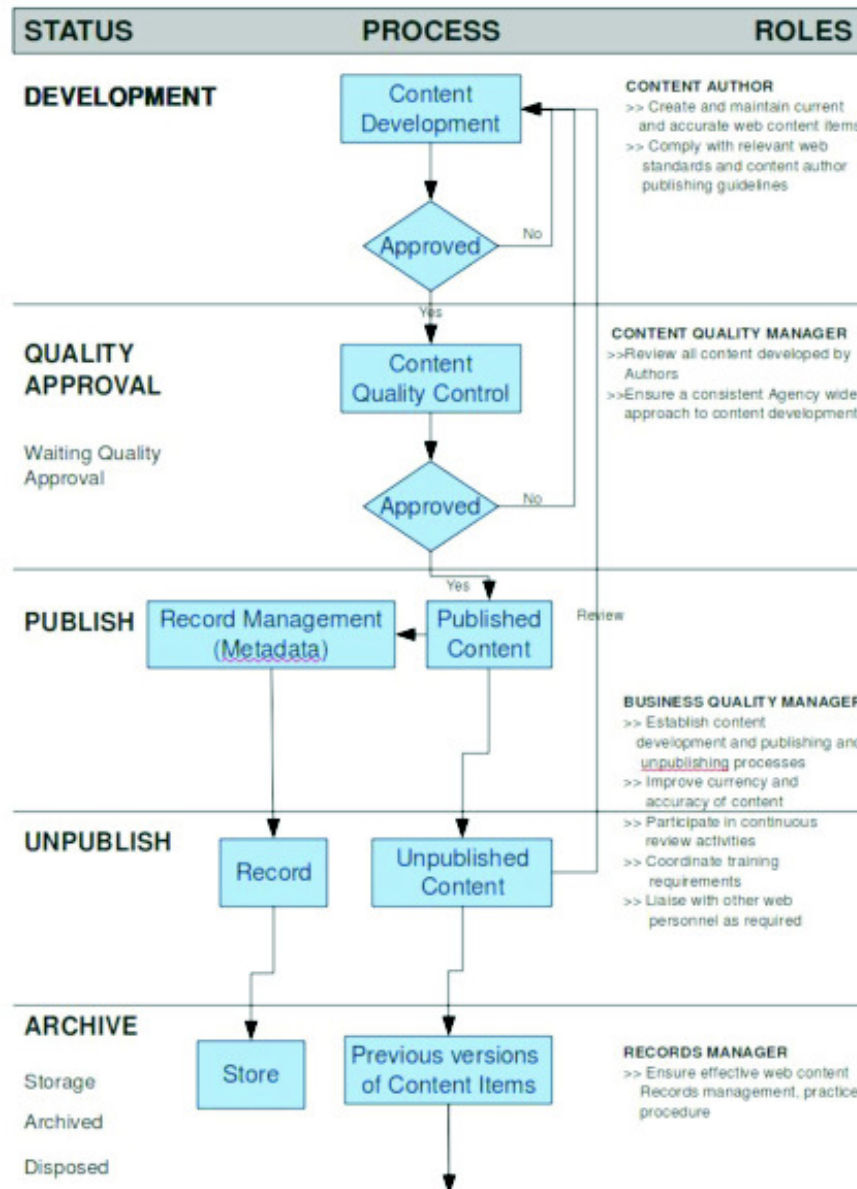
STATUS PROCESS ROLES

DEVELOPMENT

Content Development

Approved

No

Yes

CONTENT AUTHOR
>> Create and maintain current and accurate web content items
>> Comply with relevant web standards and content author publishing guidelines

QUALITY APPROVAL

Waiting Quality Approval

Content Quality Control

Approved

No

Yes

CONTENT QUALITY MANAGER
>>Review all content developed by Authors
>>Ensure a consistent Agency wide approach to content development

PUBLISH

Record Management (Metadata)

Published Content

Review

BUSINESS QUALITY MANAGER
>> Establish content development and publishing and unpublishing processes
>> Improve currency and accuracy of content
>> Participate in continuous review activities
>> Coordinate training requirements
>> Liaise with other web personnel as required

UNPUBLISH

Record

Unpublished Content

ARCHIVE

Storage

Archived

Disposed

Store

Previous versions of Content Items

RECORDS MANAGER
>> Ensure effective web content Records management, practice procedure